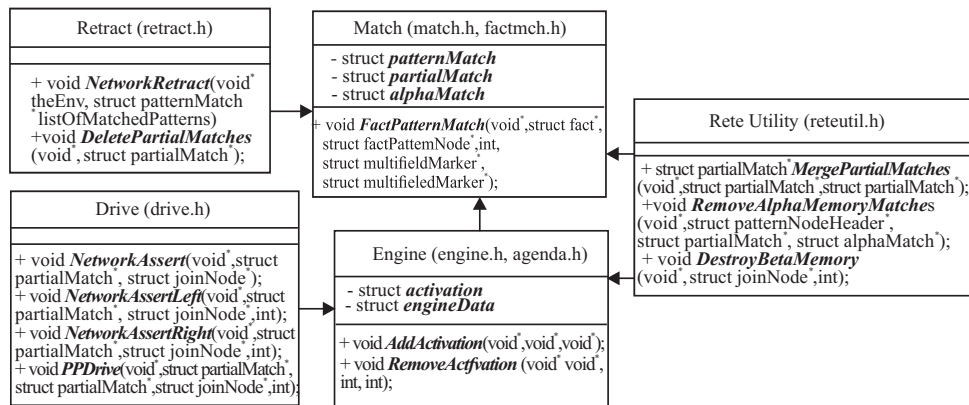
Retract (retract.h)

+ void ***NetworkRetract***(void* theEnv, struct patternMatch *listOfMatchedPatterns)
+void ***DeletePartialMatches*** (void*, struct partialMatch*);

Match (match.h, factmch.h)

- struct ***patternMatch***
- struct ***partialMatch***
- struct ***alphaMatch***

+ void ***FactPatternMatch***(void*,struct fact*, struct factPattemNode*,int, struct multifieldMarker*, struct multifieledMarker*);

Rete Utility (reteutil.h)

+ struct partialMatch* ***MergePartialMatches*** (void*,struct partialMatch*,struct partialMatch*);
+void ***RemoveAlphaMemoryMatches*** (void*,struct patternNodeHeader*, struct partialMatch*, struct alphaMatch*);
+ void ***DestroyBetaMemory*** (void*, struct joinNode*,int);

Drive (drive.h)

+ void ***NetworkAssert***(void*,struct partialMatch*, struct joinNode*);
+ void ***NetworkAssertLeft***(void*,struct partialMatch*, struct joinNode*, int);
+ void ***NetworkAssertRight***(void*,struct partialMatch*,struct joinNode*,int);
+ void ***PPDrive***(void*,struct partialMatch*, struct partialMatch*,struct joinNode*,int);

Engine (engine.h, agenda.h)

- struct ***activation***
- struct ***engineData***

+ void ***AddActivation***(void*,void*,void*);
+ void ***RemoveActfvation*** (void* void*, int, int);